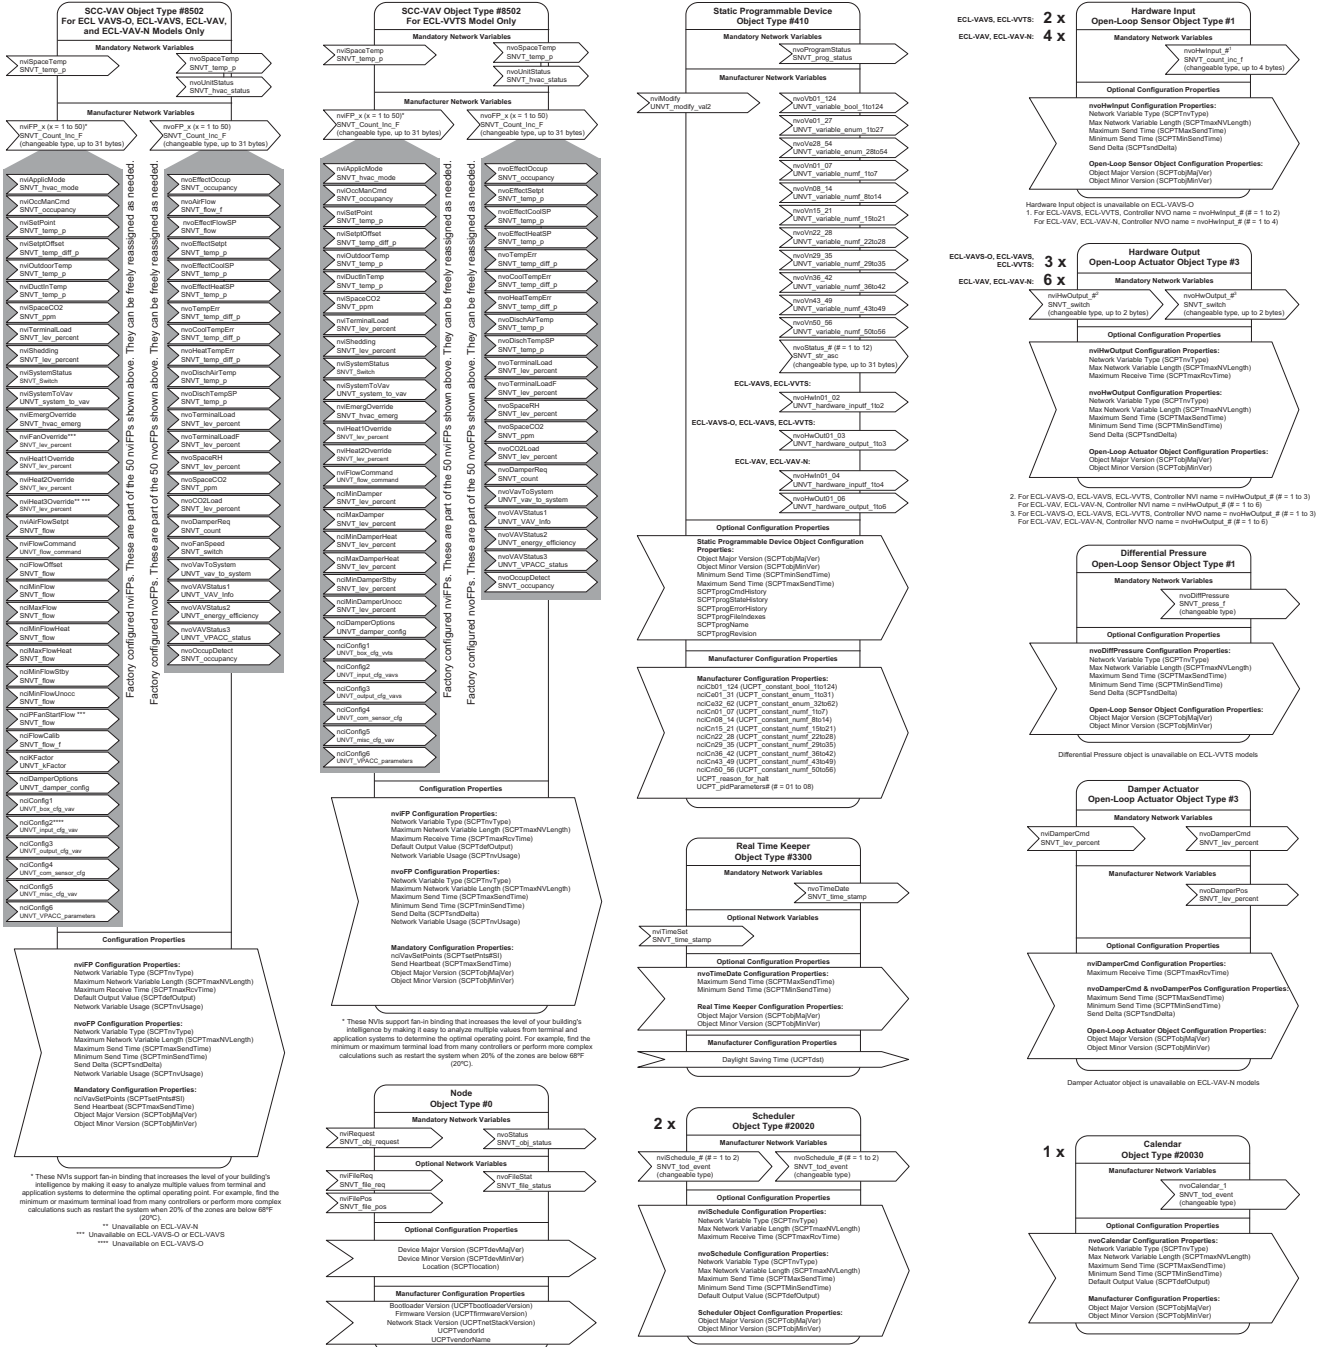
SCC-VAV Object Type #8502
For ECL VAVS-O, ECL-VAVS, ECL-VAV, and ECL-VAV-N Models Only

Mandatory Network Variables

nviSpaceTemp
SNVT_temp_p

nvoSpaceTemp
SNVT_temp_p

nvoUnitStatus
SNVT_hvac_status

Manufacturer Network Variables

nviFP_x (x = 1 to 50)*
SNVT_Count_Inc_F
(changeable type, up to 31 bytes)

nvoFP_x (x = 1 to 50)
SNVT_Count_Inc_F
(changeable type, up to 31 bytes)

nviApplicMode
SNVT_hvac_mode
nviOccManCmd
SNVT_occupancy
nviSetPoint
SNVT_temp_p
nviSetptOffset
SNVT_temp_diff_p
nviOutdoorTemp
SNVT_temp_p
nviDuctInTemp
SNVT_temp_p
nviSpaceCO2
SNVT_ppm
nviTerminalLoad
SNVT_lev_percent
nviShedding
SNVT_lev_percent
nviSystemStatus
SNVT_Switch
nviSystemToVav
UNVT_system_to_vav
nviEmergOverride
SNVT_hvac_emerg
nviFanOverride***
SNVT_lev_percent
nviHeat1Override
SNVT_lev_percent
nviHeat2Override
SNVT_lev_percent
nviHeat3Override** ***
SNVT_lev_percent
nviAirFlowSetpt
SNVT_flow
nviFlowCommand
UNVT_flow_command
nciFlowOffset
SNVT_flow
nciMinFlow
SNVT_flow
nciMaxFlow
SNVT_flow
nciMinFlowHeat
SNVT_flow
nciMaxFlowHeat
SNVT_flow
nciMinFlowStby
SNVT_flow
nciMinFlowUnocc
SNVT_flow
nciPFanStartFlow ***
SNVT_flow
nciFlowCalib
SNVT_flow_f
nciKFactor
UNVT_kFactor
nciDamperOptions
UNVT_damper_config
nciConfig1
UNVT_box_cfg_vav
nciConfig2****
UNVT_input_cfg_vav
nciConfig3
UNVT_output_cfg_vav
nciConfig4
UNVT_com_sensor_cfg
nciConfig5
UNVT_misc_cfg_vav
nciConfig6
UNVT_VPACC_parameters

Factory configured nviFPs. These are part of the 50 nviFPs shown above. They can be freely reassigned as needed.

nvoEffectOccup
SNVT_occupancy
nvoAirFlow
SNVT_flow_f
nvoEffectFlowSP
SNVT_flow
nvoEffectSetpt
SNVT_temp_p
nvoEffectCoolSP
SNVT_temp_p
nvoEffectHeatSP
SNVT_temp_p
nvoTempErr
SNVT_temp_diff_p
nvoCoolTempErr
SNVT_temp_diff_p
nvoHeatTempErr
SNVT_temp_diff_p
nvoDischAirTemp
SNVT_temp_p
nvoDischTempSP
SNVT_temp_p
nvoTerminalLoad
SNVT_lev_percent
nvoTerminalLoadF
SNVT_lev_percent
nvoSpaceRH
SNVT_lev_percent
nvoSpaceCO2
SNVT_ppm
nvoCO2Load
SNVT_lev_percent
nvoDamperReq
SNVT_count
nvoFanSpeed
SNVT_switch
nvoVavToSystem
UNVT_vav_to_system
nvoVAVStatus1
UNVT_VAV_Info
nvoVAVStatus2
UNVT_energy_efficiency
nvoVAVStatus3
UNVT_VPACC_status
nvoOccupDetect
SNVT_occupancy

Factory configured nvoFPs. These are part of the 50 nvoFPs shown above. They can be freely reassigned as needed.

Configuration Properties

nviFP Configuration Properties:
Network Variable Type (SCPTnvType)
Maximum Network Variable Length (SCPTmaxNVLength)
Maximum Receive Time (SCPTmaxRcvTime)
Default Output Value (SCPTdefOutput)
Network Variable Usage (SCPTnvUsage)

nvoFP Configuration Properties:
Network Variable Type (SCPTnvType)
Maximum Network Variable Length (SCPTmaxNVLength)
Maximum Send Time (SCPTmaxSendTime)
Minimum Send Time (SCPTminSendTime)
Send Delta (SCPTsndDelta)
Network Variable Usage (SCPTnvUsage)

Mandatory Configuration Properties:
nciVavSetPoints (SCPTsetPnts#SI)
Send Heartbeat (SCPTmaxSendTime)
Object Major Version (SCPTobjMajVer)
Object Minor Version (SCPTobjMinVer)

* These NVIs support fan-in binding that increases the level of your building's intelligence by making it easy to analyze multiple values from terminal and application systems to determine the optimal operating point. For example, find the minimum or maximum terminal load from many controllers or perform more complex calculations such as restart the system when 20% of the zones are below 68°F (20°C).
** Unavailable on ECL-VAV-N
*** Unavailable on ECL-VAVS-O or ECL-VAVS
**** Unavailable on ECL-VAVS-O

SCC-VAV Object Type #8502
For ECL-VVTS Model Only

Mandatory Network Variables

nviSpaceTemp
SNVT_temp_p

nvoSpaceTemp
SNVT_temp_p

nvoUnitStatus
SNVT_hvac_status

Manufacturer Network Variables

nviFP_x (x = 1 to 50)*
SNVT_Count_Inc_F
(changeable type, up to 31 bytes)

nvoFP_x (x = 1 to 50)
SNVT_Count_Inc_F
(changeable type, up to 31 bytes)

nviApplicMode
SNVT_hvac_mode
nviOccManCmd
SNVT_occupancy
nviSetPoint
SNVT_temp_p
nviSetptOffset
SNVT_temp_diff_p
nviOutdoorTemp
SNVT_temp_p
nviDuctInTemp
SNVT_temp_p
nviSpaceCO2
SNVT_ppm
nviTerminalLoad
SNVT_lev_percent
nviShedding
SNVT_lev_percent
nviSystemStatus
SNVT_Switch
nviSystemToVav
UNVT_system_to_vav
nviEmergOverride
SNVT_hvac_emerg
nviHeat1Override
SNVT_lev_percent
nviHeat2Override
SNVT_lev_percent
nviFlowCommand
UNVT_flow_command
nciMinDamper
SNVT_lev_percent
nciMaxDamper
SNVT_lev_percent
nciMinDamperHeat
SNVT_lev_percent
nciMaxDamperHeat
SNVT_lev_percent
nciMinDamperStby
SNVT_lev_percent
nciMinDamperUnocc
SNVT_lev_percent
nciDamperOptions
UNVT_damper_config
nciConfig1
UNVT_box_cfg_vvts
nciConfig2
UNVT_input_cfg_vavs
nciConfig3
UNVT_output_cfg_vavs
nciConfig4
UNVT_com_sensor_cfg
nciConfig5
UNVT_misc_cfg_vav
nciConfig6
UNVT_VPACC_parameters

Factory configured nviFPs. These are part of the 50 nviFPs shown above. They can be freely reassigned as needed.

nvoEffectOccup
SNVT_occupancy
nvoEffectSetpt
SNVT_temp_p
nvoEffectCoolSP
SNVT_temp_p
nvoEffectHeatSP
SNVT_temp_p
nvoTempErr
SNVT_temp_diff_p
nvoCoolTempErr
SNVT_temp_diff_p
nvoHeatTempErr
SNVT_temp_diff_p
nvoDischAirTemp
SNVT_temp_p
nvoDischTempSP
SNVT_temp_p
nvoTerminalLoad
SNVT_lev_percent
nvoTerminalLoadF
SNVT_lev_percent
nvoSpaceRH
SNVT_lev_percent
nvoSpaceCO2
SNVT_ppm
nvoCO2Load
SNVT_lev_percent
nvoDamperReq
SNVT_count
nvoVavToSystem
UNVT_vav_to_system
nvoVAVStatus1
UNVT_VAV_Info
nvoVAVStatus2
UNVT_energy_efficiency
nvoVAVStatus3
UNVT_VPACC_status
nvoOccupDetect
SNVT_occupancy

Factory configured nvoFPs. These are part of the 50 nvoFPs shown above. They can be freely reassigned as needed.

Configuration Properties

nviFP Configuration Properties:
Network Variable Type (SCPTnvType)
Maximum Network Variable Length (SCPTmaxNVLength)
Maximum Receive Time (SCPTmaxRcvTime)
Default Output Value (SCPTdefOutput)
Network Variable Usage (SCPTnvUsage)

nvoFP Configuration Properties:
Network Variable Type (SCPTnvType)
Maximum Network Variable Length (SCPTmaxNVLength)
Maximum Send Time (SCPTmaxSendTime)
Minimum Send Time (SCPTminSendTime)
Send Delta (SCPTsndDelta)
Network Variable Usage (SCPTnvUsage)

Mandatory Configuration Properties:
nciVavSetPoints (SCPTsetPnts#SI)
Send Heartbeat (SCPTmaxSendTime)
Object Major Version (SCPTobjMajVer)
Object Minor Version (SCPTobjMinVer)

* These NVIs support fan-in binding that increases the level of your building's intelligence by making it easy to analyze multiple values from terminal and application systems to determine the optimal operating point. For example, find the minimum or maximum terminal load from many controllers or perform more complex calculations such as restart the system when 20% of the zones are below 68°F (20°C).

Node
Object Type #0

Mandatory Network Variables

nviRequest
SNVT_obj_request

nvoStatus
SNVT_obj_status

Optional Network Variables

nviFileReq
SNVT_file_req
nviFilePos
SNVT_file_pos

nvoFileStat
SNVT_file_status

Optional Configuration Properties

Device Major Version (SCPTdevMajVer)
Device Minor Version (SCPTdevMinVer)
Location (SCPTlocation)

Manufacturer Configuration Properties

Bootloader Version (UCPTbootloaderVersion)
Firmware Version (UCPTfirmwareVersion)
Network Stack Version (UCPTnetStackVersion)
UCPTvendorId
UCPTvendorName

Static Programmable Device
Object Type #410

Mandatory Network Variables

nvoProgramStatus
SNVT_prog_status

Manufacturer Network Variables

nviModify
UNVT_modify_val2

nvoVb01_124
UNVT_variable_bool_1to124
nvoVe01_27
UNVT_variable_enum_1to27
nvoVe28_54
UNVT_variable_enum_28to54
nvoVn01_07
UNVT_variable_numf_1to7
nvoVn08_14
UNVT_variable_numf_8to14
nvoVn15_21
UNVT_variable_numf_15to21
nvoVn22_28
UNVT_variable_numf_22to28
nvoVn29_35
UNVT_variable_numf_29to35
nvoVn36_42
UNVT_variable_numf_36to42
nvoVn43_49
UNVT_variable_numf_43to49
nvoVn50_56
UNVT_variable_numf_50to56
nvoStatus_# (# = 1 to 12)
SNVT_str_asc
(changeable type, up to 31 bytes)

ECL-VAVS, ECL-VVTS:
nvoHwIn01_02
UNVT_hardware_inputf_1to2

ECL-VAVS-O, ECL-VAVS, ECL-VVTS:
nvoHwOut01_03
UNVT_hardware_output_1to3

ECL-VAV, ECL-VAV-N:
nvoHwIn01_04
UNVT_hardware_inputf_1to4
nvoHwOut01_06
UNVT_hardware_output_1to6

Optional Configuration Properties

Static Programmable Device Object Configuration Properties:
Object Major Version (SCPTobjMajVer)
Object Minor Version (SCPTobjMinVer)
Minimum Send Time (SCPTminSendTime)
Maximum Send Time (SCPTmaxSendTime)
SCPTprogCmdHistory
SCPTprogStateHistory
SCPTprogErrorHistory
SCPTprogFileIndexes
SCPTprogName
SCPTprogRevision

Manufacturer Configuration Properties

Manufacturer Configuration Properties:
nciCb01_124 (UCPT_constant_bool_1to124)
nciCe01_31 (UCPT_constant_enum_1to31)
nciCe32_62 (UCPT_constant_enum_32to62)
nciCn01_07 (UCPT_constant_numf_1to7)
nciCn08_14 (UCPT_constant_numf_8to14)
nciCn15_21 (UCPT_constant_numf_15to21)
nciCn22_28 (UCPT_constant_numf_22to28)
nciCn29_35 (UCPT_constant_numf_29to35)
nciCn36_42 (UCPT_constant_numf_36to42)
nciCn43_49 (UCPT_constant_numf_43to49)
nciCn50_56 (UCPT_constant_numf_50to56)
UCPT_reason_for_halt
UCPT_pidParameters# (# = 01 to 08)

Real Time Keeper
Object Type #3300

Mandatory Network Variables

nvoTimeDate
SNVT_time_stamp

Optional Network Variables

nviTimeSet
SNVT_time_stamp

Optional Configuration Properties

nvoTimeDate Configuration Properties:
Maximum Send Time (SCPTMaxSendTime)
Minimum Send Time (SCPTMinSendTime)

Real Time Keeper Configuration Properties:
Object Major Version (SCPTobjMajVer)
Object Minor Version (SCPTobjMinVer)

Manufacturer Configuration Properties

Daylight Saving Time (UCPTdst)

2 x
Scheduler
Object Type #20020

Manufacturer Network Variables

nviSchedule_# (# = 1 to 2)
SNVT_tod_event
(changeable type)

nvoSchedule_# (# = 1 to 2)
SNVT_tod_event
(changeable type)

Optional Configuration Properties

nviSchedule Configuration Properties:
Network Variable Type (SCPTnvType)
Max Network Variable Length (SCPTmaxNVLength)
Maximum Receive Time (SCPTmaxRcvTime)

nvoSchedule Configuration Properties:
Network Variable Type (SCPTnvType)
Max Network Variable Length (SCPTmaxNVLength)
Maximum Send Time (SCPTMaxSendTime)
Minimum Send Time (SCPTMinSendTime)
Default Output Value (SCPTdefOutput)

Scheduler Object Configuration Properties:
Object Major Version (SCPTobjMajVer)
Object Minor Version (SCPTobjMinVer)

ECL-VAVS, ECL-VVTS: 2 x
ECL-VAV, ECL-VAV-N: 4 x
Hardware Input
Open-Loop Sensor Object Type #1

Mandatory Network Variables

nvoHwInput_#¹
SNVT_count_inc_f
(changeable type, up to 4 bytes)

Optional Configuration Properties

nvoHwInput Configuration Properties:
Network Variable Type (SCPTnvType)
Max Network Variable Length (SCPTmaxNVLength)
Maximum Send Time (SCPTMaxSendTime)
Minimum Send Time (SCPTMinSendTime)
Send Delta (SCPTsndDelta)

Open-Loop Sensor Object Configuration Properties:
Object Major Version (SCPTobjMajVer)
Object Minor Version (SCPTobjMinVer)

Hardware Input object is unavailable on ECL-VAVS-O
1. For ECL-VAVS, ECL-VVTS, Controller NVO name = nvoHwInput_# (# = 1 to 2)
For ECL-VAV, ECL-VAV-N, Controller NVO name = nvoHwInput_# (# = 1 to 4)

ECL-VAVS-O, ECL-VAVS, ECL-VVTS: 3 x
ECL-VAV, ECL-VAV-N: 6 x
Hardware Output
Open-Loop Actuator Object Type #3

Mandatory Network Variables

nviHwOutput_#²
SNVT_switch
(changeable type, up to 2 bytes)

nvoHwOutput_#³
SNVT_switch
(changeable type, up to 2 bytes)

Optional Configuration Properties

nviHwOutput Configuration Properties:
Network Variable Type (SCPTnvType)
Max Network Variable Length (SCPTmaxNVLength)
Maximum Receive Time (SCPTmaxRcvTime)

nvoHwOutput Configuration Properties:
Network Variable Type (SCPTnvType)
Max Network Variable Length (SCPTmaxNVLength)
Maximum Send Time (SCPTMaxSendTime)
Minimum Send Time (SCPTMinSendTime)
Send Delta (SCPTsndDelta)

Open-Loop Actuator Object Configuration Properties:
Object Major Version (SCPTobjMajVer)
Object Minor Version (SCPTobjMinVer)

2. For ECL-VAVS-O, ECL-VAVS, ECL-VVTS, Controller NVI name = nviHwOutput_# (# = 1 to 3)
For ECL-VAV, ECL-VAV-N, Controller NVI name = nviHwOutput_# (# = 1 to 6)
3. For ECL-VAVS-O, ECL-VAVS, ECL-VVTS, Controller NVO name = nvoHwOutput_# (# = 1 to 3)
For ECL-VAV, ECL-VAV-N, Controller NVO name = nvoHwOutput_# (# = 1 to 6)

Differential Pressure
Open-Loop Sensor Object Type #1

Mandatory Network Variables

nvoDiffPressure
SNVT_press_f
(changeable type)

Optional Configuration Properties

nvoDiffPressure Configuration Properties:
Network Variable Type (SCPTnvType)
Max Network Variable Length (SCPTmaxNVLength)
Maximum Send Time (SCPTMaxSendTime)
Minimum Send Time (SCPTMinSendTime)
Send Delta (SCPTsndDelta)

Open-Loop Sensor Object Configuration Properties:
Object Major Version (SCPTobjMajVer)
Object Minor Version (SCPTobjMinVer)

Differential Pressure object is unavailable on ECL-VVTS models

Damper Actuator
Open-Loop Actuator Object Type #3

Mandatory Network Variables

nviDamperCmd
SNVT_lev_percent

nvoDamperCmd
SNVT_lev_percent

Manufacturer Network Variables

nvoDamperPos
SNVT_lev_percent

Optional Configuration Properties

nviDamperCmd Configuration Properties:
Maximum Receive Time (SCPTmaxRcvTime)

nvoDamperCmd & nvoDamperPos Configuration Properties:
Maximum Send Time (SCPTMaxSendTime)
Minimum Send Time (SCPTMinSendTime)
Send Delta (SCPTsndDelta)

Open-Loop Actuator Object Configuration Properties:
Object Major Version (SCPTobjMajVer)
Object Minor Version (SCPTobjMinVer)

Damper Actuator object is unavailable on ECL-VAV-N models

1 x
Calendar
Object Type #20030

Mandatory Network Variables

nvoCalendar_1
SNVT_tod_event
(changeable type)

Optional Configuration Properties

nvoCalendar Configuration Properties:
Network Variable Type (SCPTnvType)
Max Network Variable Length (SCPTmaxNVLength)
Maximum Send Time (SCPTMaxSendTime)
Minimum Send Time (SCPTMinSendTime)
Default Output Value (SCPTdefOutput)

Manufacturer Configuration Properties:
Object Major Version (SCPTobjMajVer)
Object Minor Version (SCPTobjMinVer)